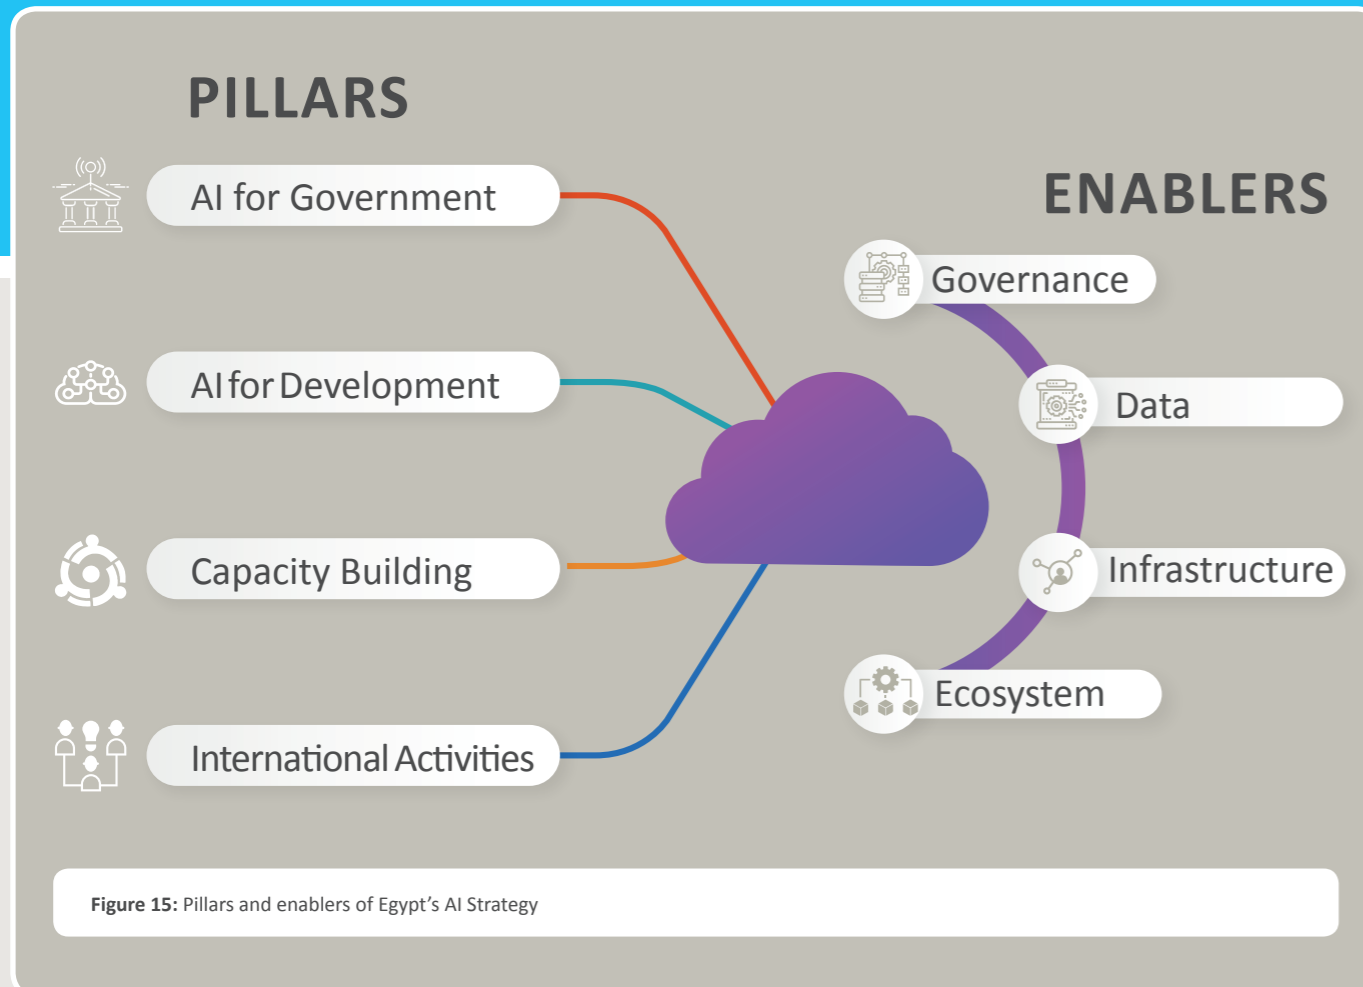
PILLARS

AI for Government

AI for Development

Capacity Building

International Activities

ENABLERS

Governance

Data

Infrastructure

Ecosystem

**Figure 15:** Pillars and enablers of Egypt's AI Strategy